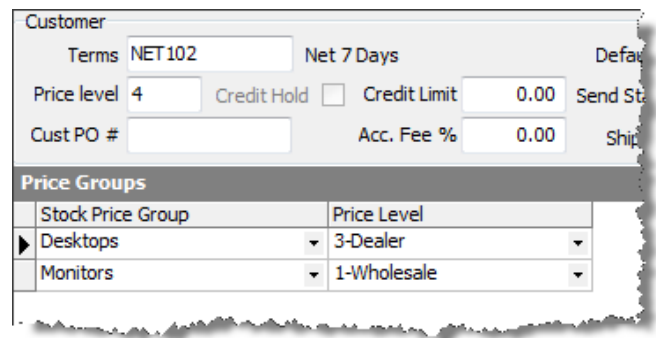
Customer

Terms NET102 Net 7 Days Defau

Price level 4 Credit Hold Credit Limit 0.00 Send Sta

Cust PO # Acc. Fee % 0.00 Ship

Price Groups

| Stock Price Group | Price Level |
|---|---|
| Desktops | 3-Dealer |
| Monitors | 1-Wholesale |